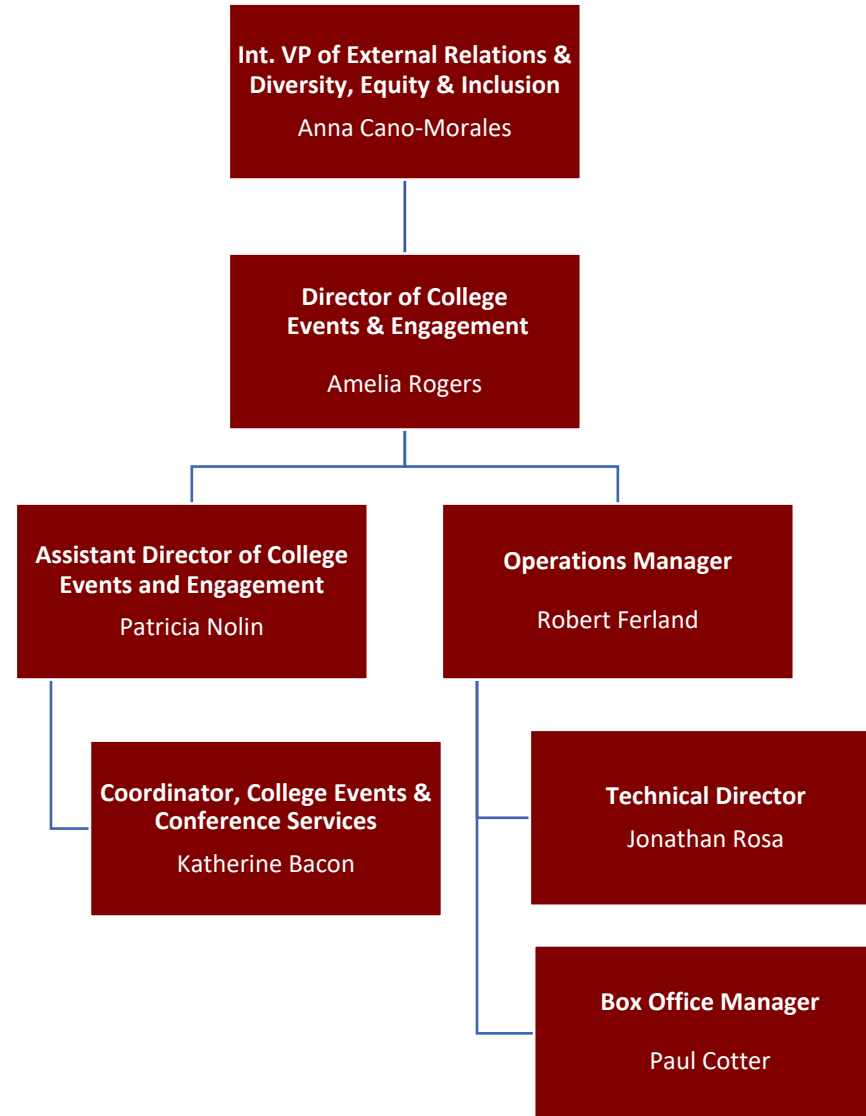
Int. VP of External Relations & Diversity, Equity & Inclusion
Anna Cano-Morales

Director of College Events & Engagement
Amelia Rogers

Assistant Director of College Events and Engagement
Patricia Nolin

Operations Manager
Robert Ferland

Coordinator, College Events & Conference Services
Katherine Bacon

Technical Director
Jonathan Rosa

Box Office Manager
Paul Cotter